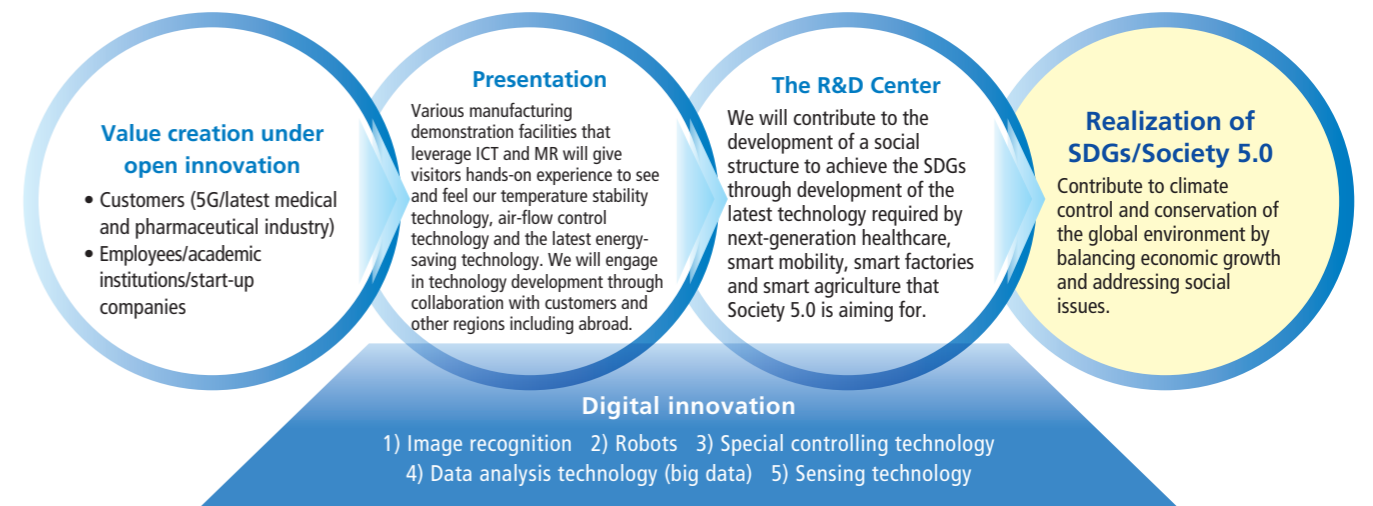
Value creation under open innovation

• Customers (5G/latest medical and pharmaceutical industry)
• Employees/academic institutions/start-up companies

Presentation

Various manufacturing demonstration facilities that leverage ICT and MR will give visitors hands-on experience to see and feel our temperature stability technology, air-flow control technology and the latest energy-saving technology. We will engage in technology development through collaboration with customers and other regions including abroad.

The R&D Center

We will contribute to the development of a social structure to achieve the SDGs through development of the latest technology required by next-generation healthcare, smart mobility, smart factories and smart agriculture that Society 5.0 is aiming for.

Realization of SDGs/Society 5.0

Contribute to climate control and conservation of the global environment by balancing economic growth and addressing social issues.

Digital innovation

1) Image recognition 2) Robots 3) Special controlling technology 4) Data analysis technology (big data) 5) Sensing technology